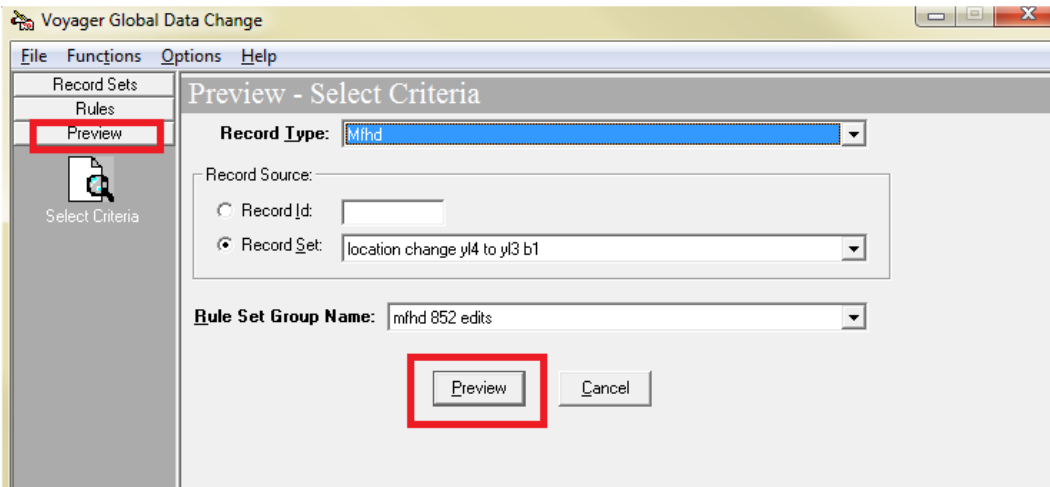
Voyager Global Data Change

File Functions Options Help

Record Sets
Rules
Preview

Select Criteria

Preview - Select Criteria

Record Type: Mfhd

Record Source:

Record Id:

Record Set: location change yl4 to yl3 b1

Rule Set Group Name: mfhd 852 edits

Preview

Cancel